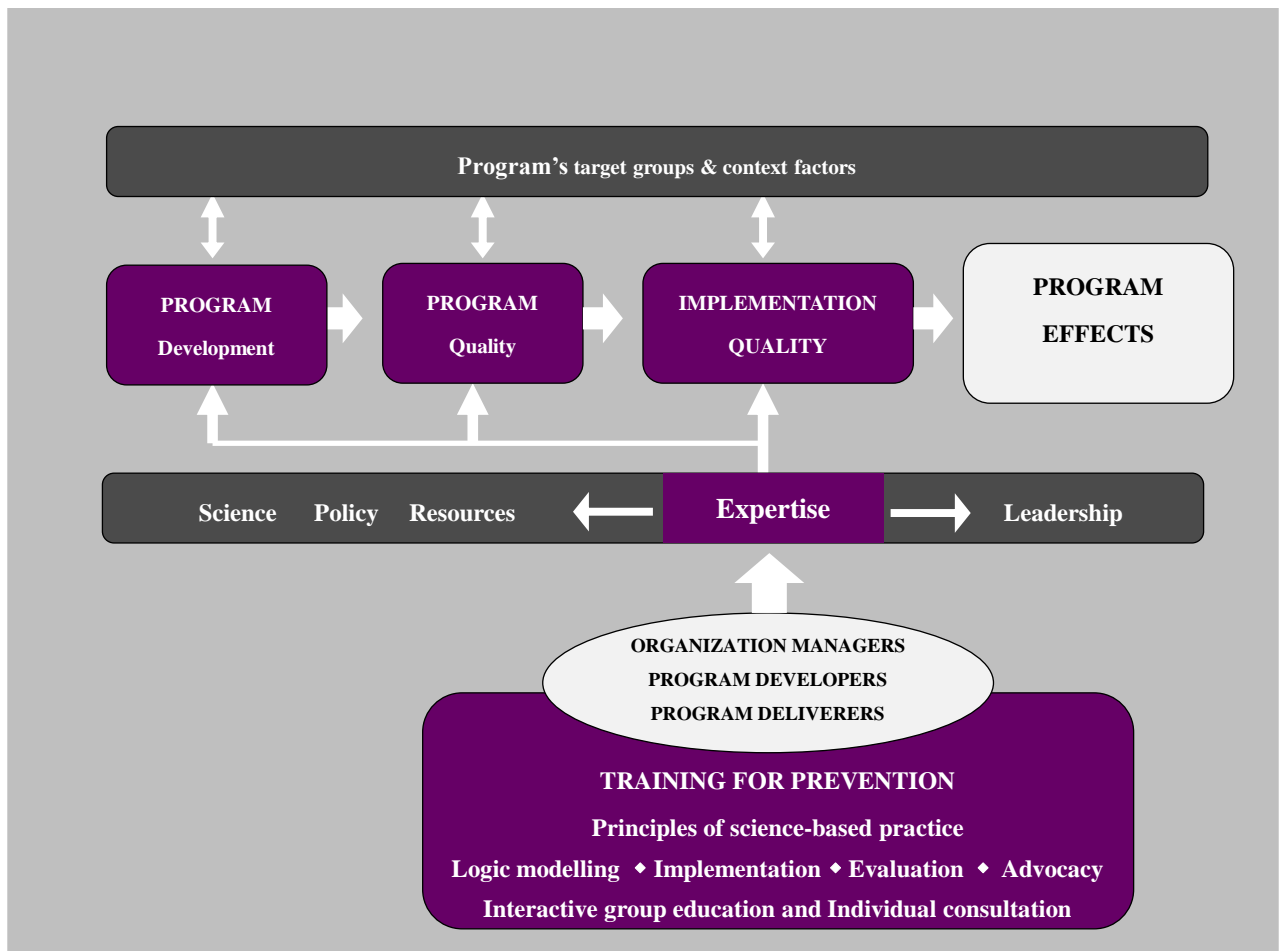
Program's target groups & context factors

PROGRAM Development

PROGRAM Quality

IMPLEMENTATION QUALITY

PROGRAM EFFECTS

Science Policy Resources

Expertise

Leadership

ORGANIZATION MANAGERS
PROGRAM DEVELOPERS
PROGRAM DELIVERERS

TRAINING FOR PREVENTION
Principles of science-based practice
Logic modelling ◆ Implementation ◆ Evaluation ◆ Advocacy
Interactive group education and Individual consultation